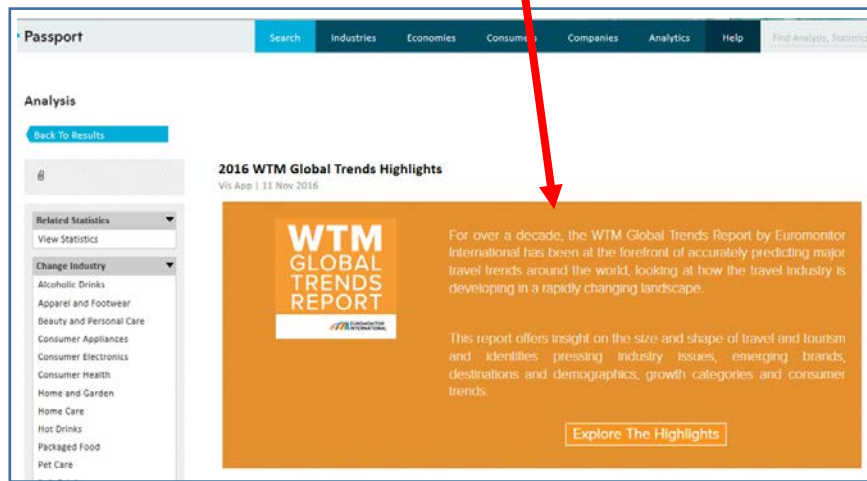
Passport

Search | Industries | Economies | Consumers | Companies | Analytics | Help | Find Analysis, Statistics

Analysis

Back To Results

2016 WTM Global Trends Highlights
Vis App | 11 Nov 2016

Related Statistics
View Statistics

Change Industry
Alcoholic Drinks
Apparel and Footwear
Beauty and Personal Care
Consumer Appliances
Consumer Electronics
Consumer Health
Home and Garden
Home Care
Hot Drinks
Packaged Food
Pet Care

WTM GLOBAL TRENDS REPORT
EUROMONITOR INTERNATIONAL

For over a decade, the WTM Global Trends Report by Euromonitor International has been at the forefront of accurately predicting major travel trends around the world, looking at how the travel industry is developing in a rapidly changing landscape.

This report offers insight on the size and shape of travel and tourism and identifies pressing industry issues, emerging brands, destinations and demographics, growth categories and consumer trends.

Explore The Highlights